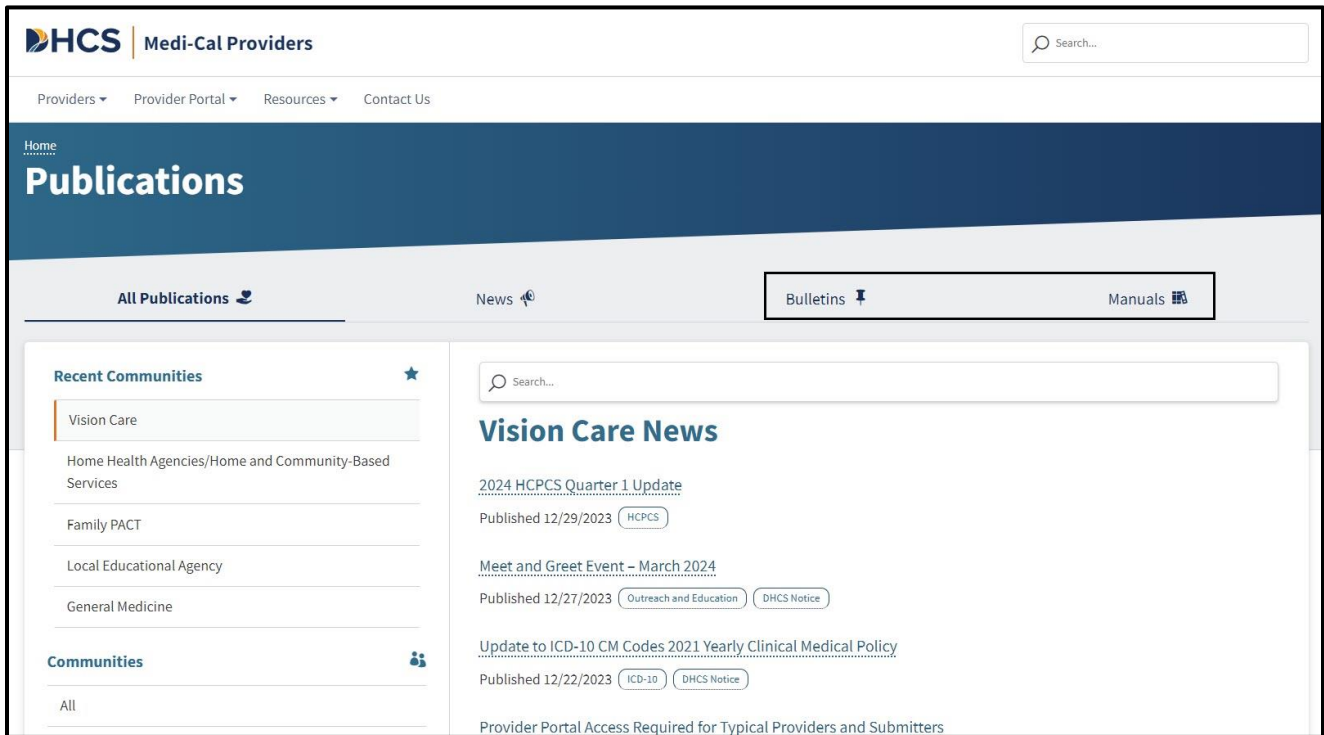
DHCS | Medi-Cal Providers

Search...

Providers ▾ Provider Portal ▾ Resources ▾ Contact Us

Home

Publications

All Publications

News

Bulletins

Manuals

Recent Communities

Vision Care

Home Health Agencies/Home and Community-Based Services

Family PACT

Local Educational Agency

General Medicine

Communities

All

Search...

Vision Care News

2024 HCPCS Quarter 1 Update

Published 12/29/2023 HCPCS

Meet and Greet Event – March 2024

Published 12/27/2023 Outreach and Education DHCS Notice

Update to ICD-10 CM Codes 2021 Yearly Clinical Medical Policy

Published 12/22/2023 ICD-10 DHCS Notice

Provider Portal Access Required for Typical Providers and Submitters